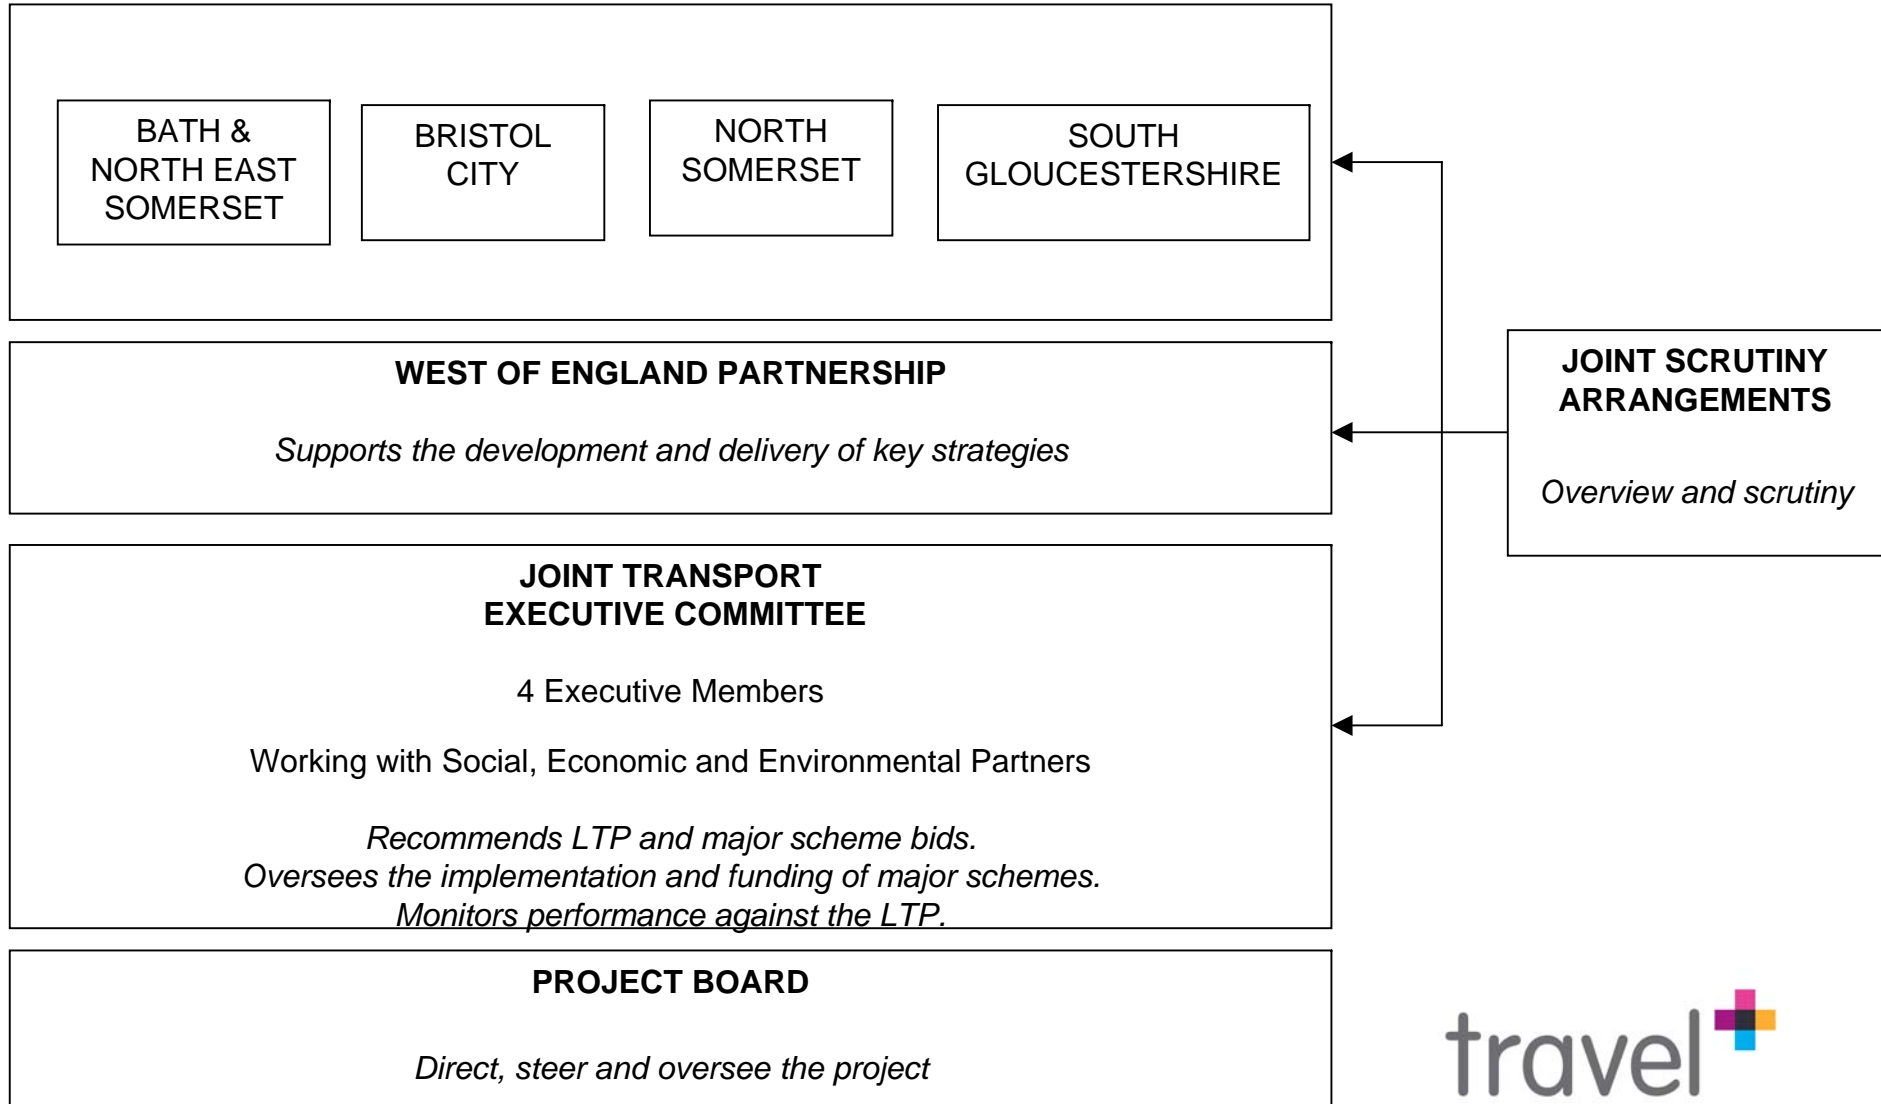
BATH & NORTH EAST SOMERSET

BRISTOL CITY

NORTH SOMERSET

SOUTH GLOUCESTERSHIRE

WEST OF ENGLAND PARTNERSHIP

*Supports the development and delivery of key strategies*

JOINT SCRUTINY ARRANGEMENTS

*Overview and scrutiny*

JOINT TRANSPORT EXECUTIVE COMMITTEE

4 Executive Members

Working with Social, Economic and Environmental Partners

*Recommends LTP and major scheme bids.*
*Oversees the implementation and funding of major schemes.*
*Monitors performance against the LTP.*

PROJECT BOARD

*Direct, steer and oversee the project*

travel